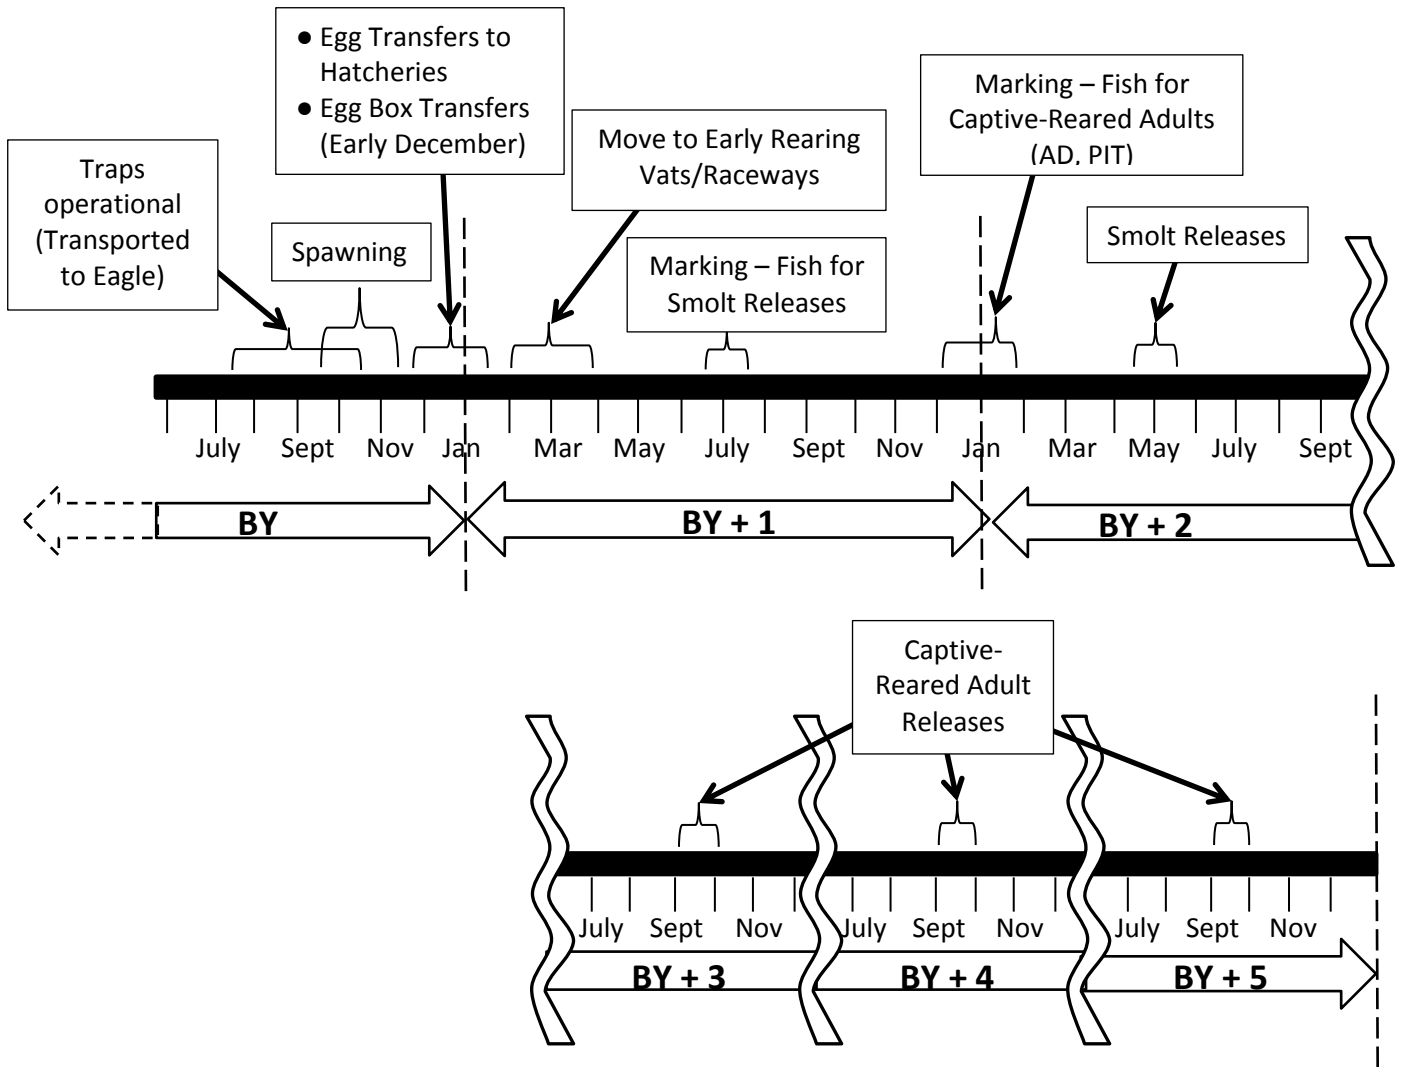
Traps operational (Transported to Eagle)

Spawning

● Egg Transfers to Hatcheries
● Egg Box Transfers (Early December)

Move to Early Rearing Vats/Raceways

Marking – Fish for Smolt Releases

Marking – Fish for Captive-Reared Adults (AD, PIT)

Smolt Releases

July Sept Nov Jan Mar May July Sept Nov Jan Mar May July Sept

BY

BY + 1

BY + 2

Captive-Reared Adult Releases

July Sept Nov July Sept Nov July Sept Nov

BY + 3

BY + 4

BY + 5